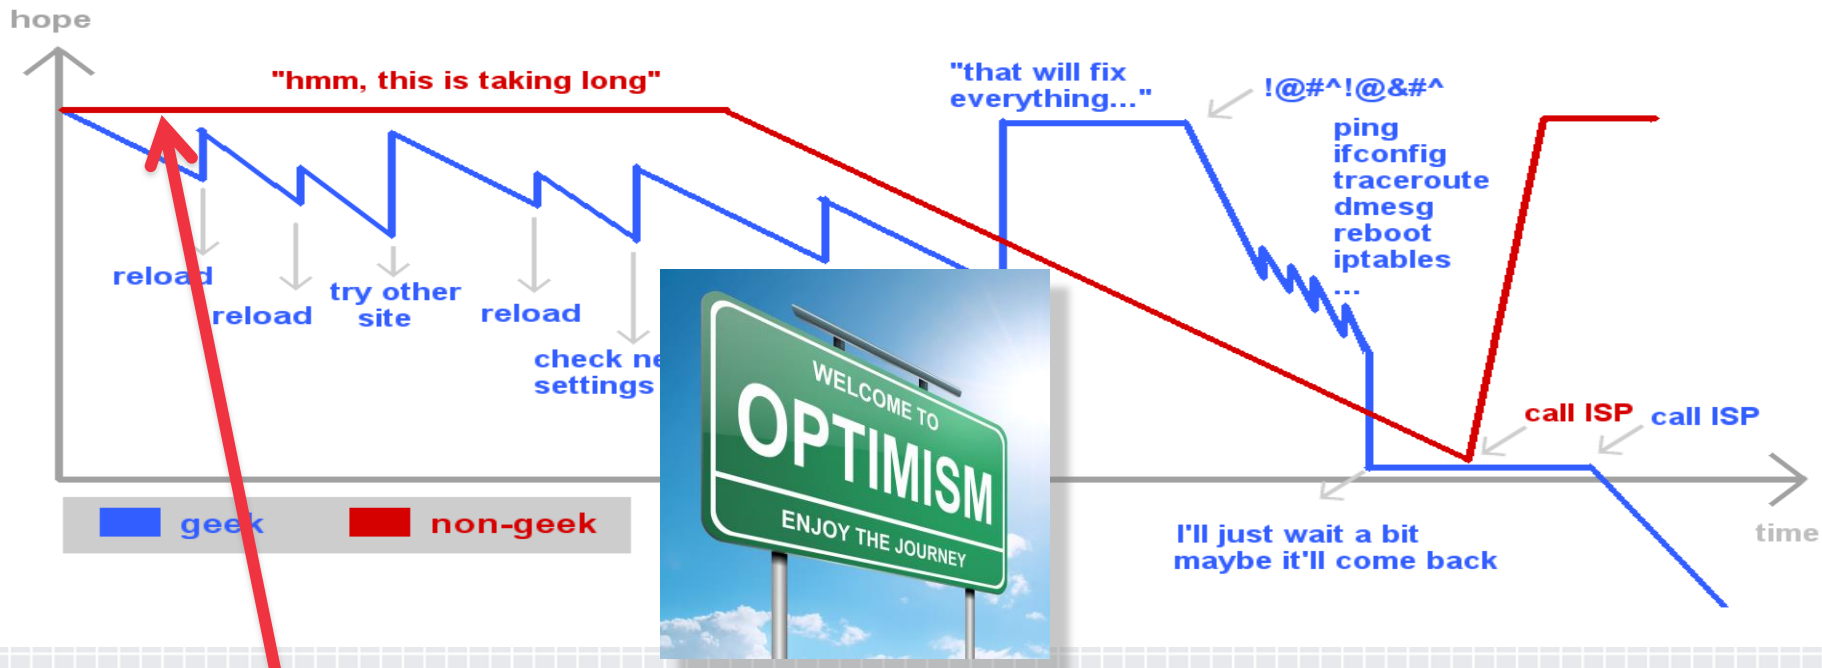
hope

"hmm, this is taking long"

"that will fix everything..."

!@#^!@&#^

ping
ifconfig
traceroute
dmesg
reboot
iptables
...

reload

reload

try other site

reload

check ne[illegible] settings

WELCOME TO
OPTIMISM
ENJOY THE JOURNEY

call ISP

call ISP

geek

non-geek

I'll just wait a bit
maybe it'll come back

time